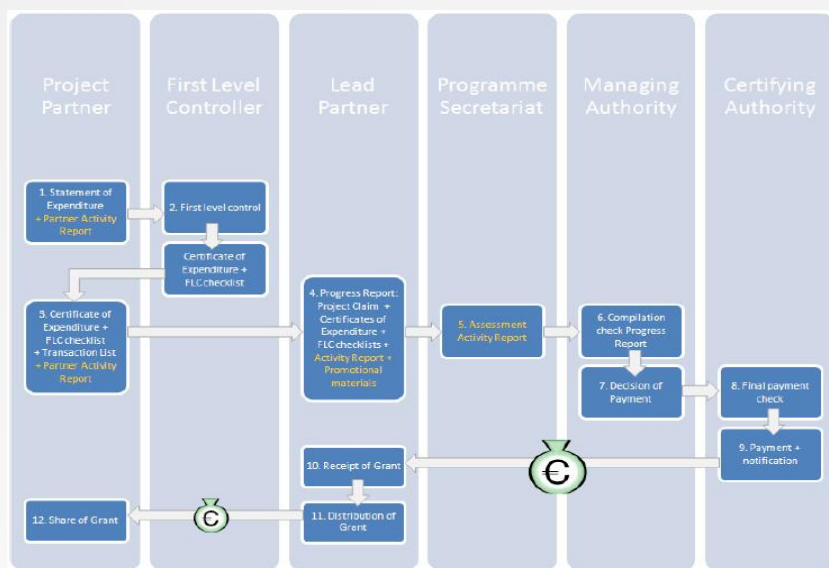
Project Partner

First Level Controller

Lead Partner

Programme Secretariat

Managing Authority

Certifying Authority

1. Statement of Expenditure + Partner Activity Report

2. First level control

Certificate of Expenditure + FLC checklist

3. Certificate of Expenditure + FLC checklist + Transaction List + Partner Activity Report

4. Progress Report: Project Claim + Certificates of Expenditure + FLC checklists + Activity Report + Promotional materials

5. Assessment Activity Report

6. Compilation check Progress Report

7. Decision of Payment

8. Final payment check

9. Payment + notification

€

10. Receipt of Grant

11. Distribution of Grant

€

12. Share of Grant